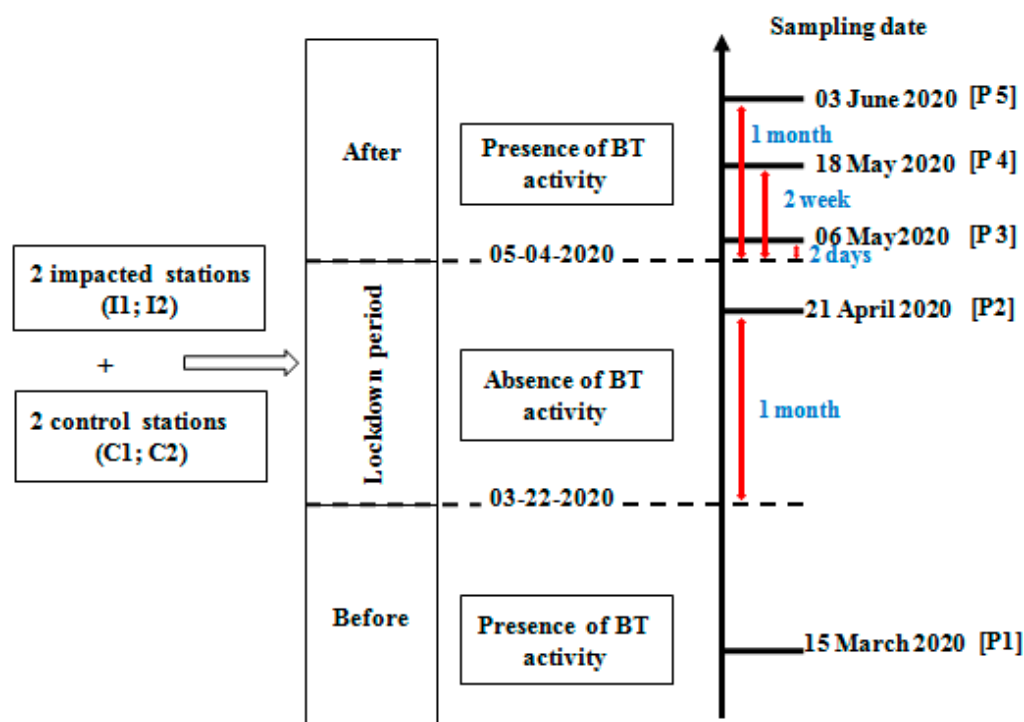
2 impacted stations (I1; I2)

+

2 control stations (C1; C2)

After

Lockdown period

Before

Presence of BT activity

05-04-2020

Absence of BT activity

03-22-2020

Presence of BT activity

Sampling date

03 June 2020 [P 5]

1 month

18 May 2020 [P 4]

2 week

06 May 2020 [P 3]

2 days

21 April 2020 [P2]

1 month

15 March 2020 [P1]